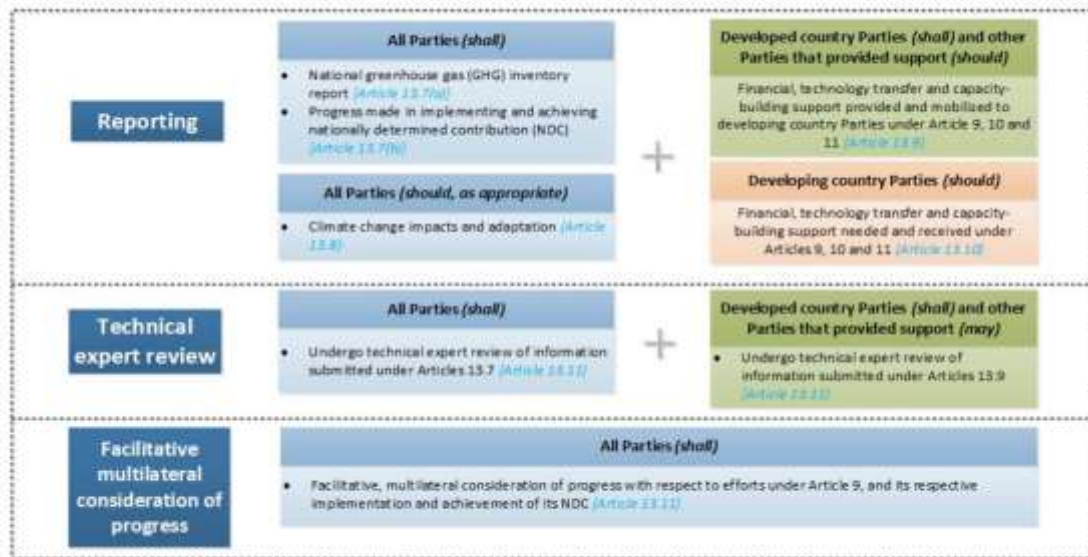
Reporting

All Parties (shall)

- National greenhouse gas (GHG) inventory report (Article 13.7(a))
- Progress made in implementing and achieving nationally determined contribution (NDC) (Article 13.7(b))

All Parties (should, as appropriate)

- Climate change impacts and adaptation (Article 13.8)

+

Developed country Parties (shall) and other Parties that provided support (should)

Financial, technology transfer and capacity-building support provided and mobilized to developing country Parties under Article 9, 10 and 11 (Article 13.9)

Developing country Parties (should)

Financial, technology transfer and capacity-building support needed and received under Articles 9, 10 and 11 (Article 13.10)

Technical expert review

All Parties (shall)

- Undergo technical expert review of information submitted under Articles 13.7 (Article 13.11)

+

Developed country Parties (shall) and other Parties that provided support (may)

- Undergo technical expert review of information submitted under Articles 13.9 (Article 13.11)

Facilitative multilateral consideration of progress

All Parties (shall)

- Facilitative, multilateral consideration of progress with respect to efforts under Article 9, and its respective implementation and achievement of its NDC (Article 13.11)